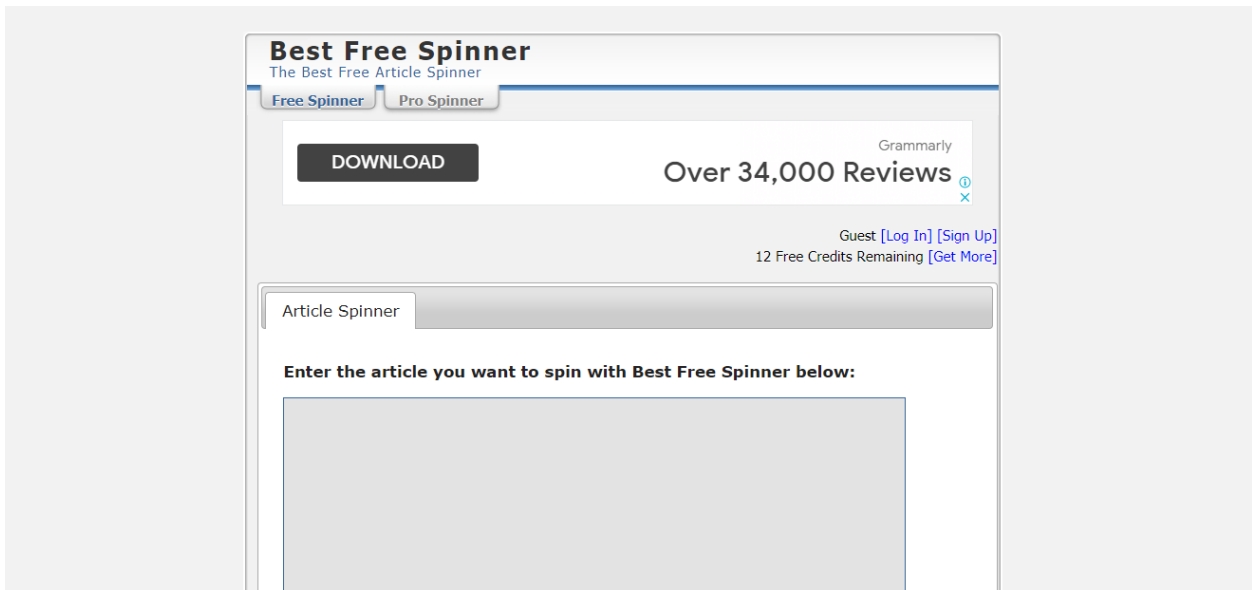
Best Free Spinner
The Best Free Article Spinner

Free Spinner
Pro Spinner

DOWNLOAD
Grammarly
Over 34,000 Reviews

Guest [Log In] [Sign Up]
12 Free Credits Remaining [Get More]

Article Spinner

Enter the article you want to spin with Best Free Spinner below: